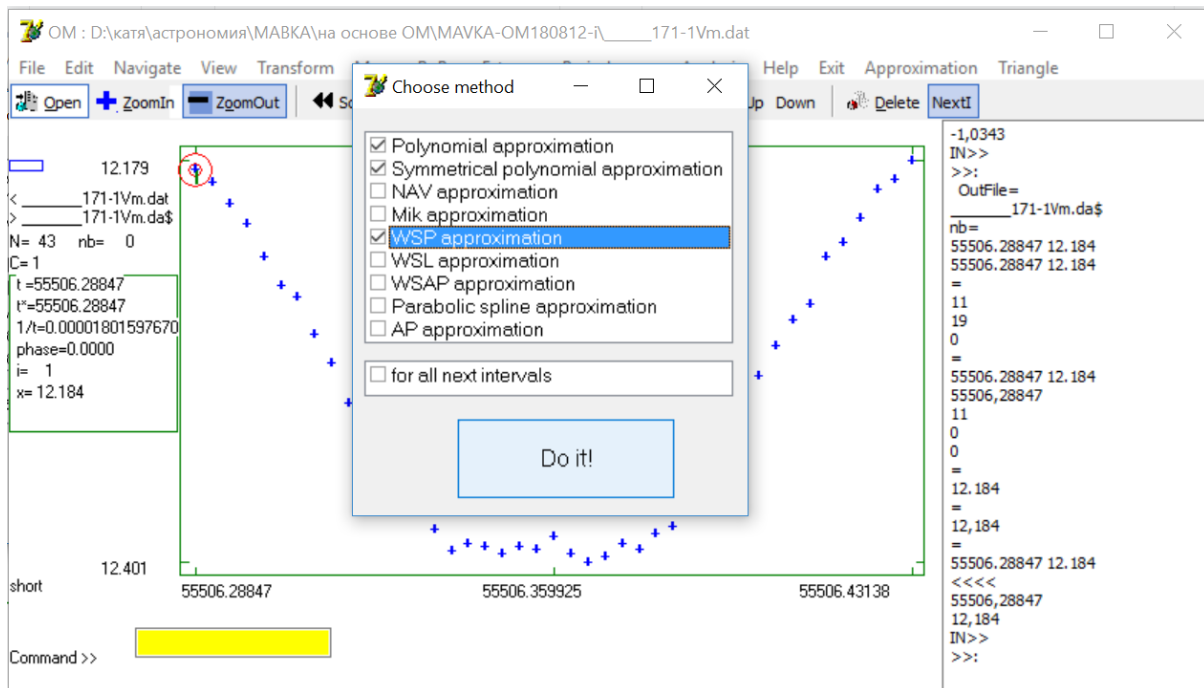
OM : D:\катя\астрономия\МАВКА\на основе OM\MAVKA-OM180812-i\_____171-1Vm.dat

File Edit Navigate View Transform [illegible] Help Exit Approximation Triangle

Open ZoomIn ZoomOut Sc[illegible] Up Down Delete NextI

Choose method

Polynomial approximation
Symmetrical polynomial approximation
NAV approximation
Mik approximation
WSP approximation
WSL approximation
WSAP approximation
Parabolic spline approximation
AP approximation

for all next intervals

Do it!

12.179
< _______171-1Vm.dat
> _______171-1Vm.da$
N= 43 nb= 0
C= 1
t =55506.28847
t*=55506.28847
1/t=0.00001801597670
phase=0.0000
i= 1
x= 12.184

12.401
short
55506.28847 55506.359925 55506.43138

Command >>

-1,0343
IN>>
>>:
OutFile=
_______171-1Vm.da$
nb=
55506.28847 12.184
55506.28847 12.184
=
11
19
0
=
55506.28847 12.184
55506,28847
11
0
0
=
12.184
=
12,184
=
55506.28847 12.184
<<<<
55506,28847
12,184
IN>>
>>: